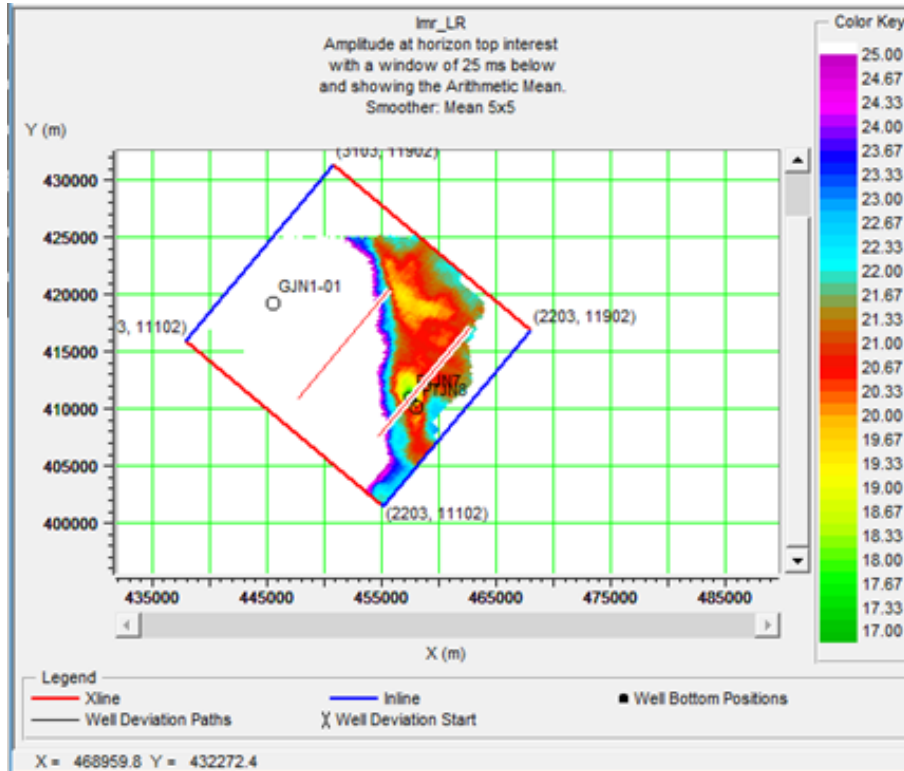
lmr_LR
Amplitude at horizon top interest
with a window of 25 ms below
and showing the Arithmetic Mean.
Smoother: Mean 5x5

Y (m)

430000
425000
420000
415000
410000
405000
400000

(3103, 11902)
GJN1-01
3, 11102)
(2203, 11902)
JN7
JN8
(2203, 11102)

435000
445000
455000
465000
475000
485000

X (m)

Color Key
25.00
24.67
24.33
24.00
23.67
23.33
23.00
22.67
22.33
22.00
21.67
21.33
21.00
20.67
20.33
20.00
19.67
19.33
19.00
18.67
18.33
18.00
17.67
17.33
17.00

Legend
Xline
Inline
Well Bottom Positions
Well Deviation Paths
Well Deviation Start

X = 468959.8 Y = 432272.4